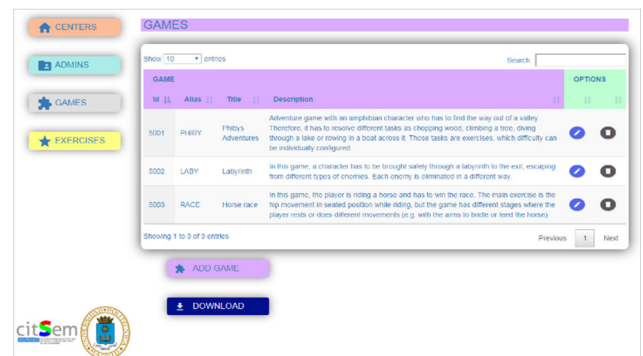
CENTERS

ADMINS

GAMES

EXERCISES

GAMES

Show 10 entries

Search:

| GAME | | | | OPTIONS | |
|---|---|---|---|---|---|
| Id | Alias | Title | Description | | |
| 5001 | PHIBY | Phibys Adventures | Adventure game with an amphibian character who has to find the way out of a valley. Therefore, it has to resolve different tasks as chopping wood, climbing a tree, diving through a lake or rowing in a boat across it. Those tasks are exercises, which difficulty can be individually configured | | |
| 5002 | LABY | Labyrinth | In this game, a character has to be brought safely through a labyrinth to the exit, escaping from different types of enemies. Each enemy is eliminated in a different way. | | |
| 5003 | RACE | Horse race | In this game, the player is riding a horse and has to win the race. The main exercise is the hip movement in seated position while riding, but the game has different stages where the player rests or does different movements (e.g. with the arms to bridle or feed the horse) | | |

Showing 1 to 3 of 3 entries

Previous 1 Next

ADD GAME

DOWNLOAD

citSem